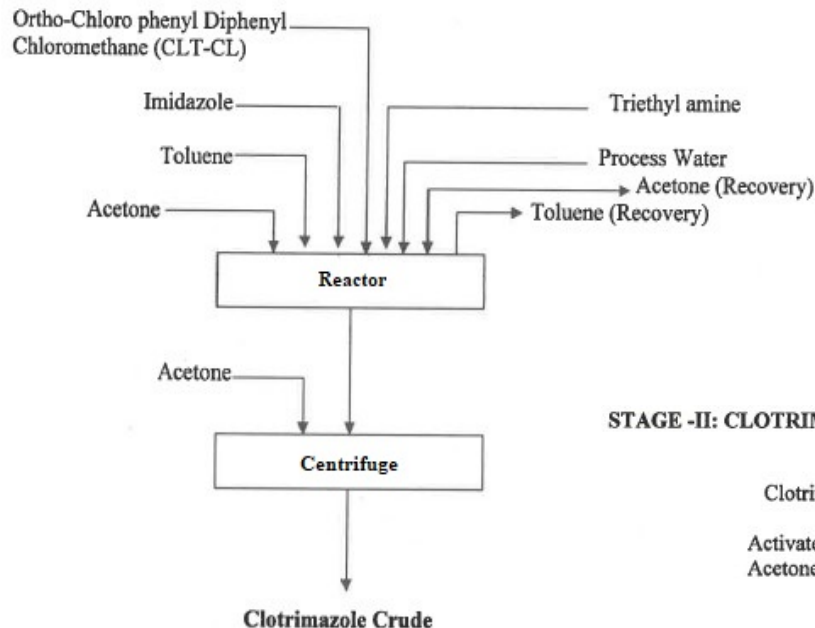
Ortho-Chloro phenyl Diphenyl Chloromethane (CLT-CL)

Imidazole

Triethyl amine

Toluene

Process Water

Acetone (Recovery)

Acetone

Toluene (Recovery)

Reactor

Acetone

STAGE -II: CLOTRI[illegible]

Centrifuge

Clotri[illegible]

Activat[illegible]
Acetone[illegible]

Clotrimazole Crude